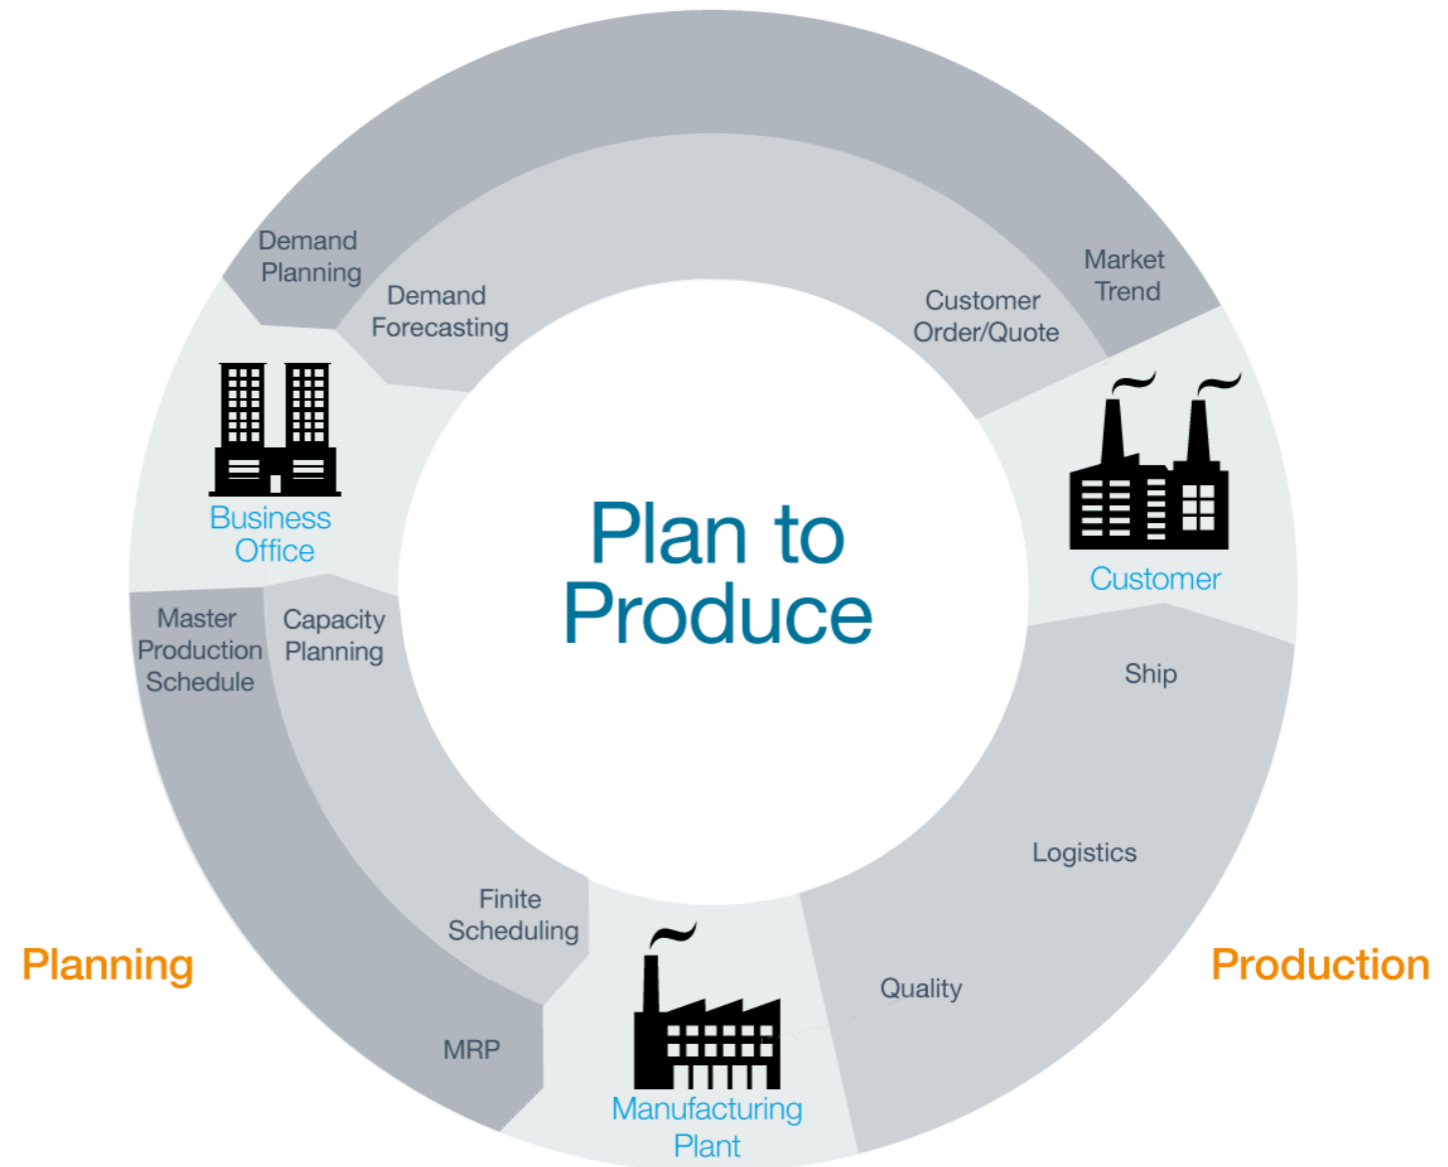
Plan to Produce

Demand Planning

Demand Forecasting

Customer Order/Quote

Market Trend

Business Office

Customer

Master Production Schedule

Capacity Planning

Ship

Logistics

Finite Scheduling

Quality

MRP

Manufacturing Plant

Planning

Production